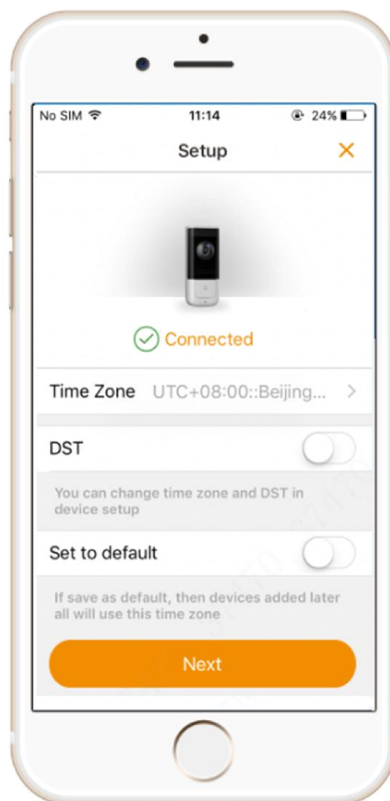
No SIM 11:14 24%

Setup ×

Connected

Time Zone UTC+08:00::Beijing... >

DST

You can change time zone and DST in device setup

Set to default

If save as default, then devices added later all will use this time zone

Next